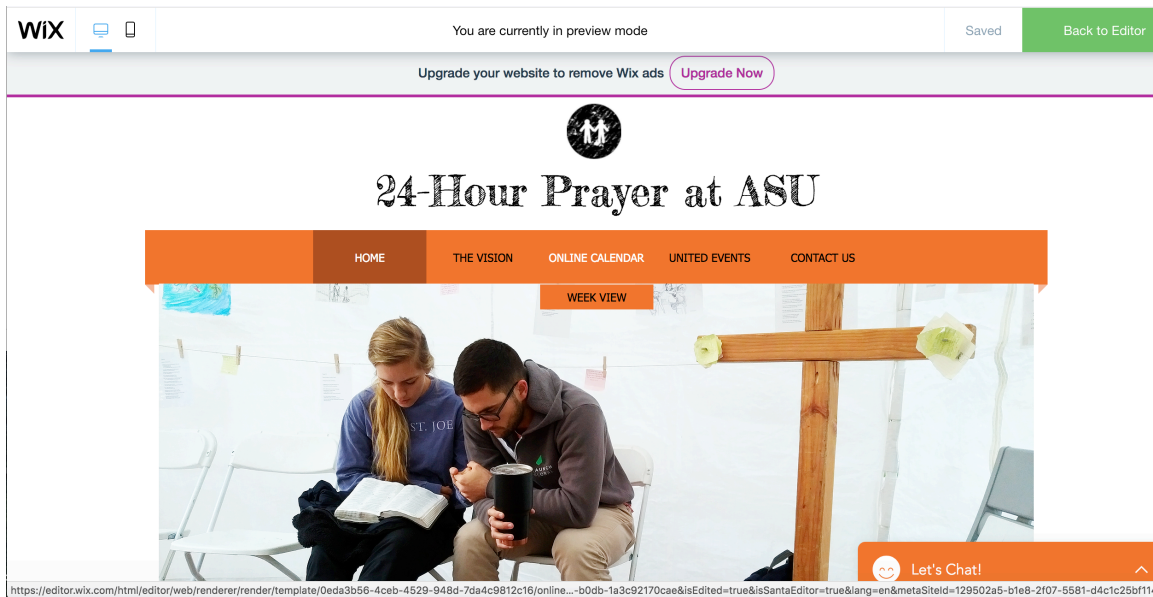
WiX

You are currently in preview mode

Saved

Back to Editor

Upgrade your website to remove Wix ads

Upgrade Now

24-Hour Prayer at ASU

HOME

THE VISION

ONLINE CALENDAR

UNITED EVENTS

CONTACT US

WEEK VIEW

ST. JOE

Let's Chat!

https://editor.wix.com/html/editor/web/renderer/render/template/0eda3b56-4ceb-4529-948d-7da4c9812c16/online...-b0db-1a3c92170cae&isEdited=true&isSantaEditor=true&lang=en&metaSiteId=129502a5-b1e8-2f07-5581-d4c1c25bf11